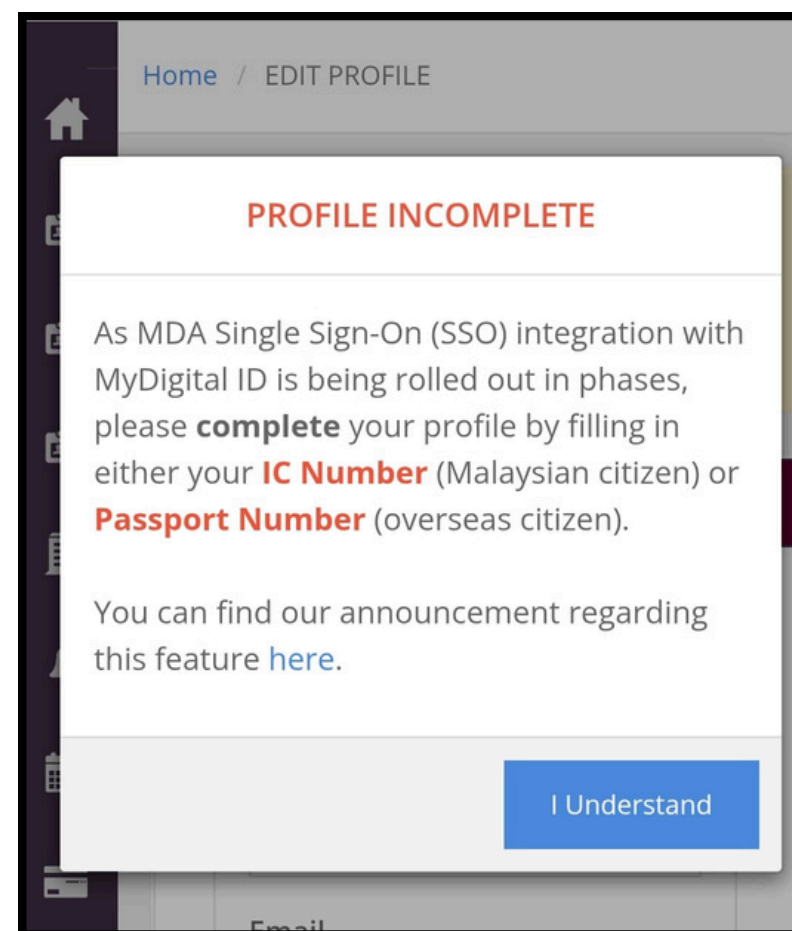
Home / EDIT PROFILE

PROFILE INCOMPLETE

As MDA Single Sign-On (SSO) integration with MyDigital ID is being rolled out in phases, please **complete** your profile by filling in either your **IC Number** (Malaysian citizen) or **Passport Number** (overseas citizen).

You can find our announcement regarding this feature here.

I Understand

Email